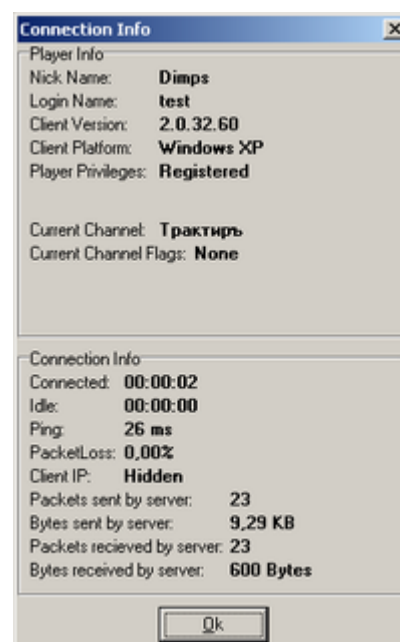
Connection Info

Player Info
Nick Name: Dimps
Login Name: test
Client Version: 2.0.32.60
Client Platform: Windows XP
Player Privileges: Registered

Current Channel: Трактиръ
Current Channel Flags: None

Connection Info
Connected: 00:00:02
Idle: 00:00:00
Ping: 26 ms
PacketLoss: 0,00%
Client IP: Hidden
Packets sent by server: 23
Bytes sent by server: 9,29 KB
Packets recieved by server: 23
Bytes received by server: 600 Bytes

Ok